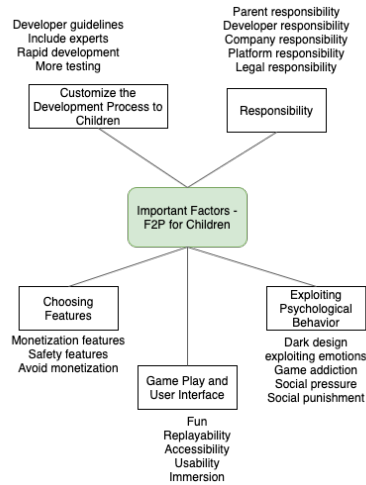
Developer guidelines
Include experts
Rapid development
More testing

Customize the Development Process to Children

Parent responsibility
Developer responsibility
Company responsibility
Platform responsibility
Legal responsibility

Responsibility

Important Factors - F2P for Children

Choosing Features

Monetization features
Safety features
Avoid monetization

Game Play and User Interface

Fun
Replayability
Accessibility
Usability
Immersion

Exploiting Psychological Behavior

Dark design
exploiting emotions
Game addiction
Social pressure
Social punishment